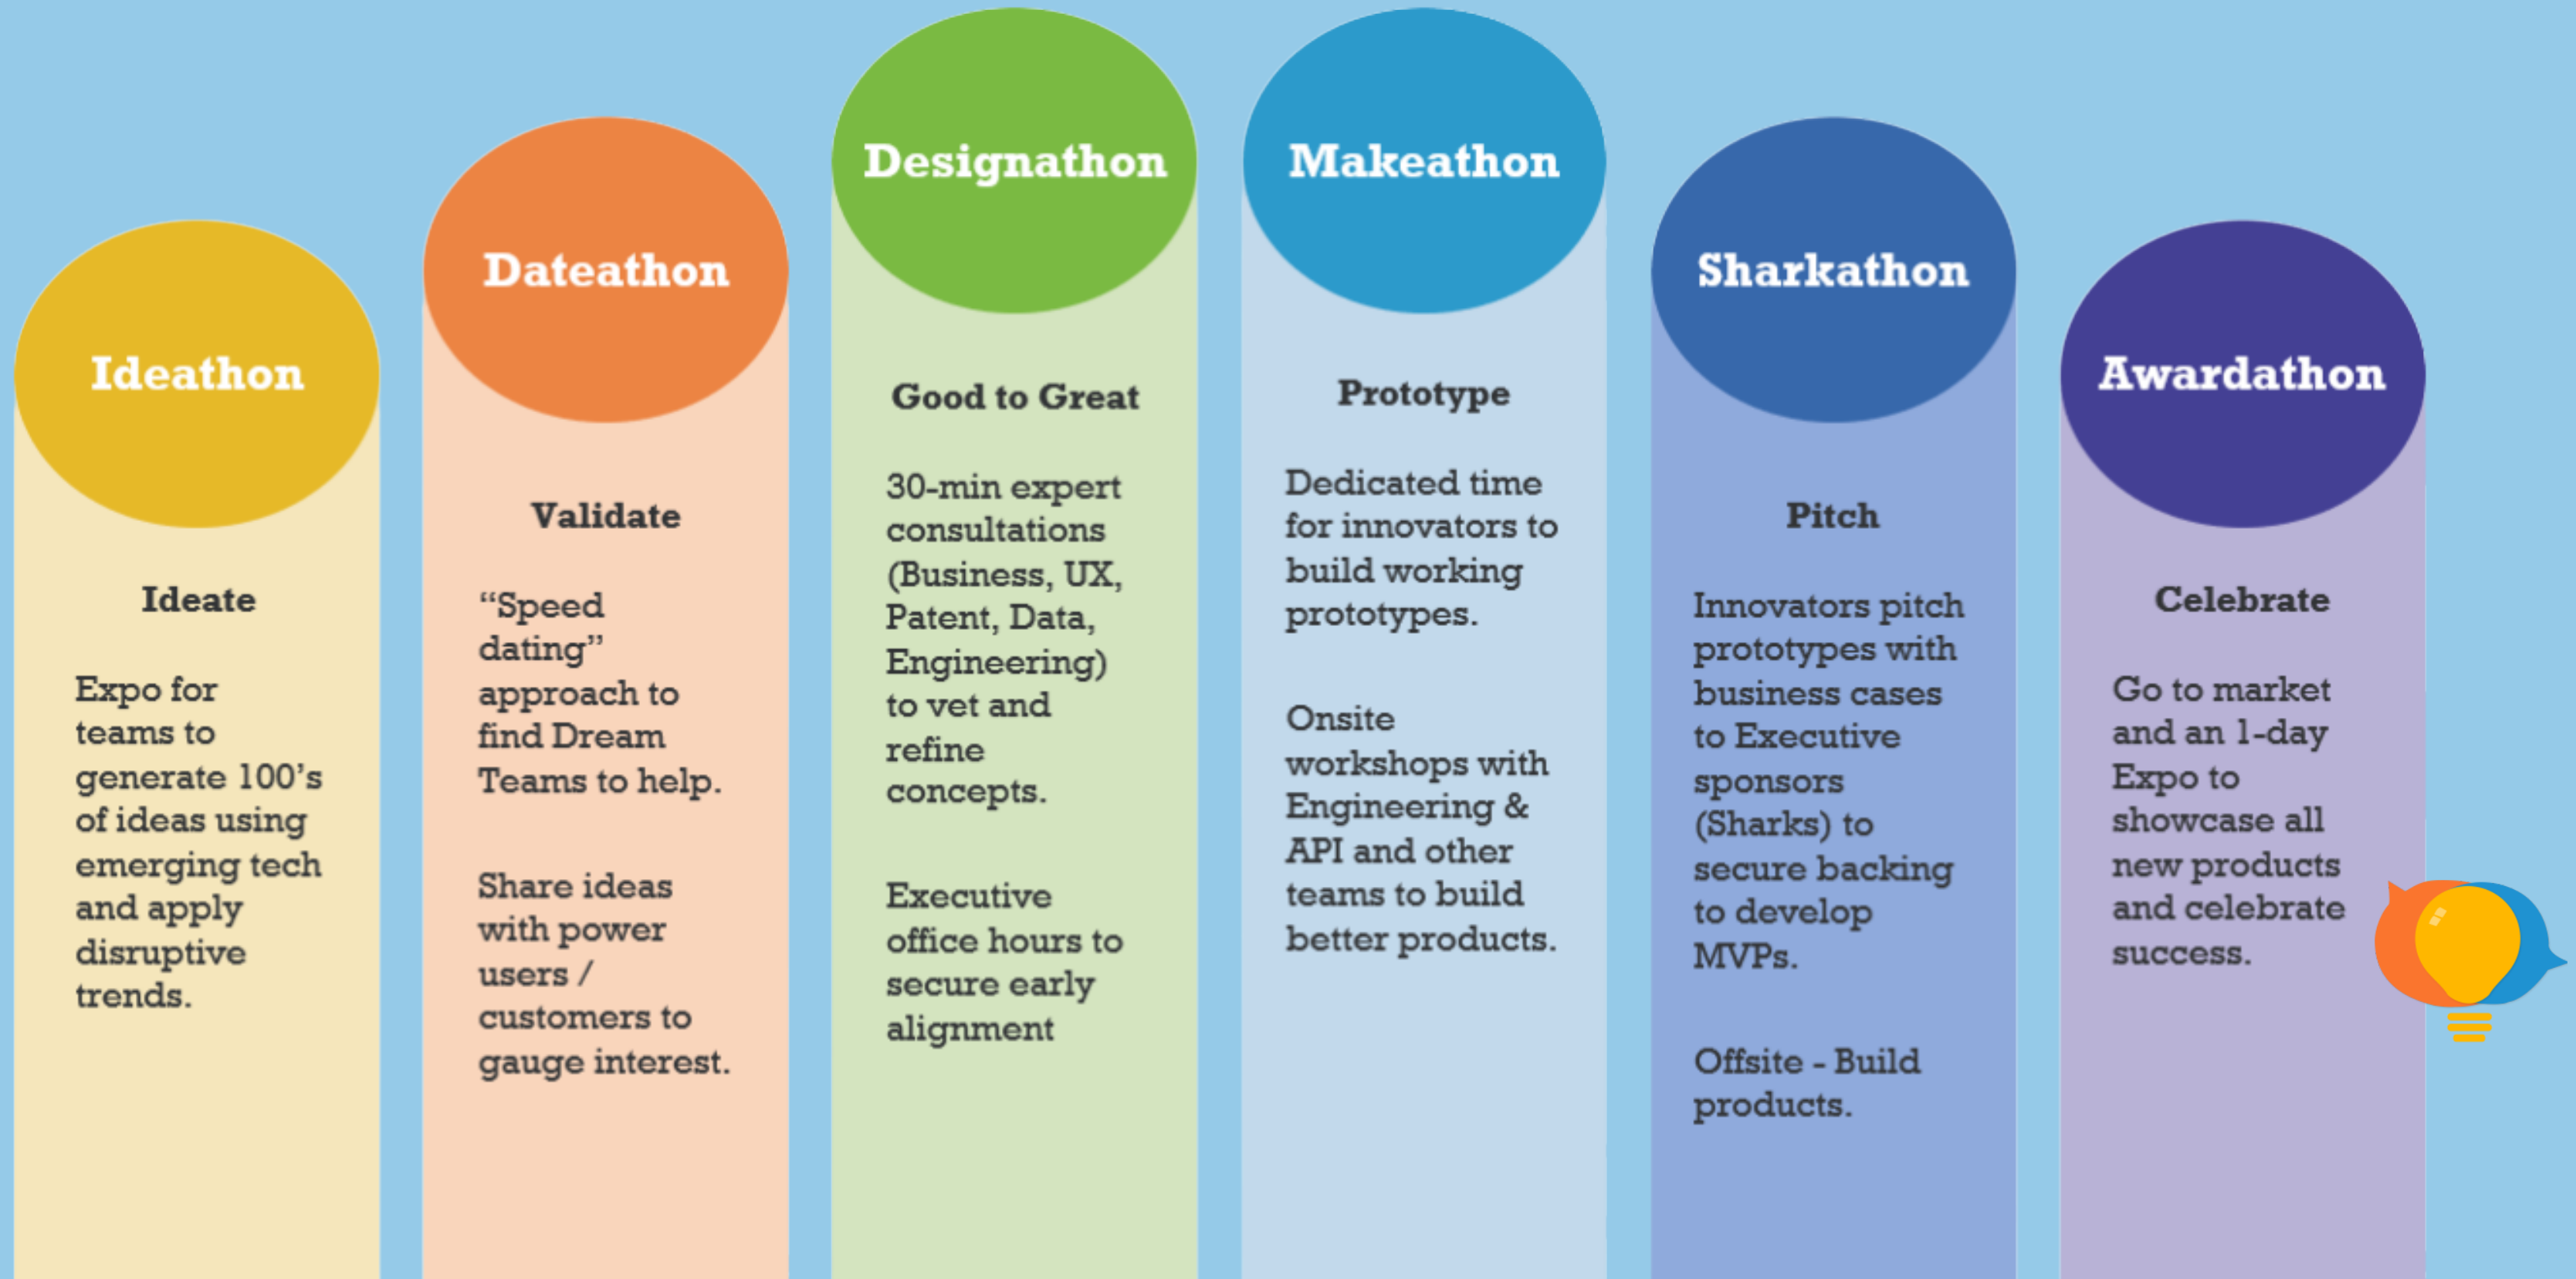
Ideathon

Ideate

Expo for teams to generate 100's of ideas using emerging tech and apply disruptive trends.

Dateathon

Validate

"Speed dating" approach to find Dream Teams to help.

Share ideas with power users / customers to gauge interest.

Designathon

Good to Great

30-min expert consultations (Business, UX, Patent, Data, Engineering) to vet and refine concepts.

Executive office hours to secure early alignment

Makeathon

Prototype

Dedicated time for innovators to build working prototypes.

Onsite workshops with Engineering & API and other teams to build better products.

Sharkathon

Pitch

Innovators pitch prototypes with business cases to Executive sponsors (Sharks) to secure backing to develop MVPs.

Offsite - Build products.

Awardathon

Celebrate

Go to market and an 1-day Expo to showcase all new products and celebrate success.